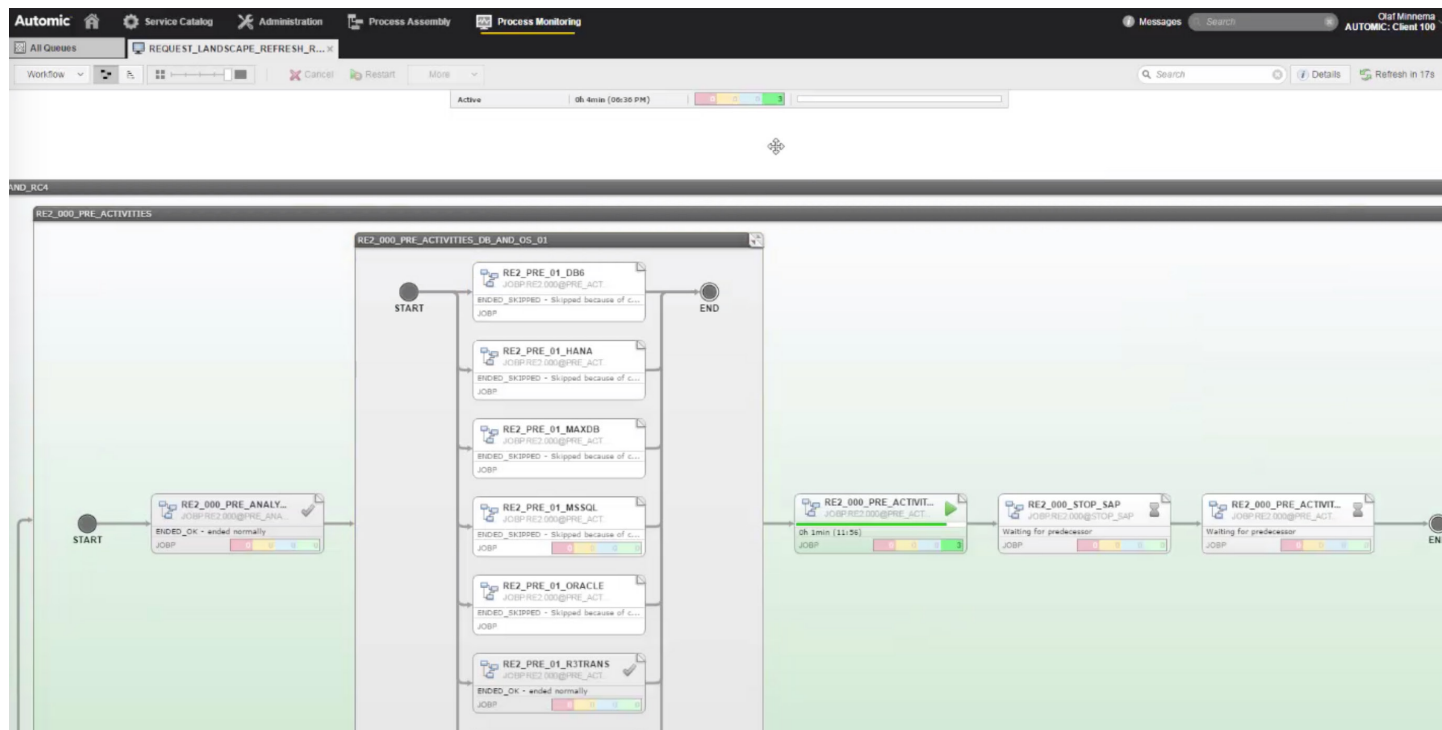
Automic Service Catalog Administration Process Assembly Process Monitoring Messages Search Olaf Minnema AUTOMIC: Client 100

All Queues REQUEST_LANDSCAPE_REFRESH_R... ×

Workflow Cancel Restart More Search Details Refresh in 17s

Active 0h 4min (08:38 PM) 3

AND_RC4

RE2_000_PRE_ACTIVITIES

RE2_000_PRE_ACTIVITIES_DB_AND_OS_01

START

RE2_PRE_01_DB6
JOBP.RE2.000@PRE_ACT.
ENDED_SKIPPED - Skipped because of c...
JOBP

END

RE2_PRE_01_HANA
JOBP.RE2.000@PRE_ACT.
ENDED_SKIPPED - Skipped because of c...
JOBP

RE2_PRE_01_MAXDB
JOBP.RE2.000@PRE_ACT.
ENDED_SKIPPED - Skipped because of c...
JOBP

START

RE2_000_PRE_ANALY...
JOBP.RE2.000@PRE_ANA.
ENDED_OK - ended normally
JOBP

RE2_PRE_01_MSSQL
JOBP.RE2.000@PRE_ACT.
ENDED_SKIPPED - Skipped because of c...
JOBP

RE2_000_PRE_ACTIVIT...
JOBP.RE2.000@PRE_ACT.
0h 1min (11:56)
JOBP 3

RE2_000_STOP_SAP
JOBP.RE2.000@STOP_SAP
Waiting for predecessor
JOBP

RE2_000_PRE_ACTIVIT...
JOBP.RE2.000@PRE_ACT.
Waiting for predecessor
JOBP

EN

RE2_PRE_01_ORACLE
JOBP.RE2.000@PRE_ACT.
ENDED_SKIPPED - Skipped because of c...
JOBP

RE2_PRE_01_R3TRANS
JOBP.RE2.000@PRE_ACT.
ENDED_OK - ended normally
JOBP